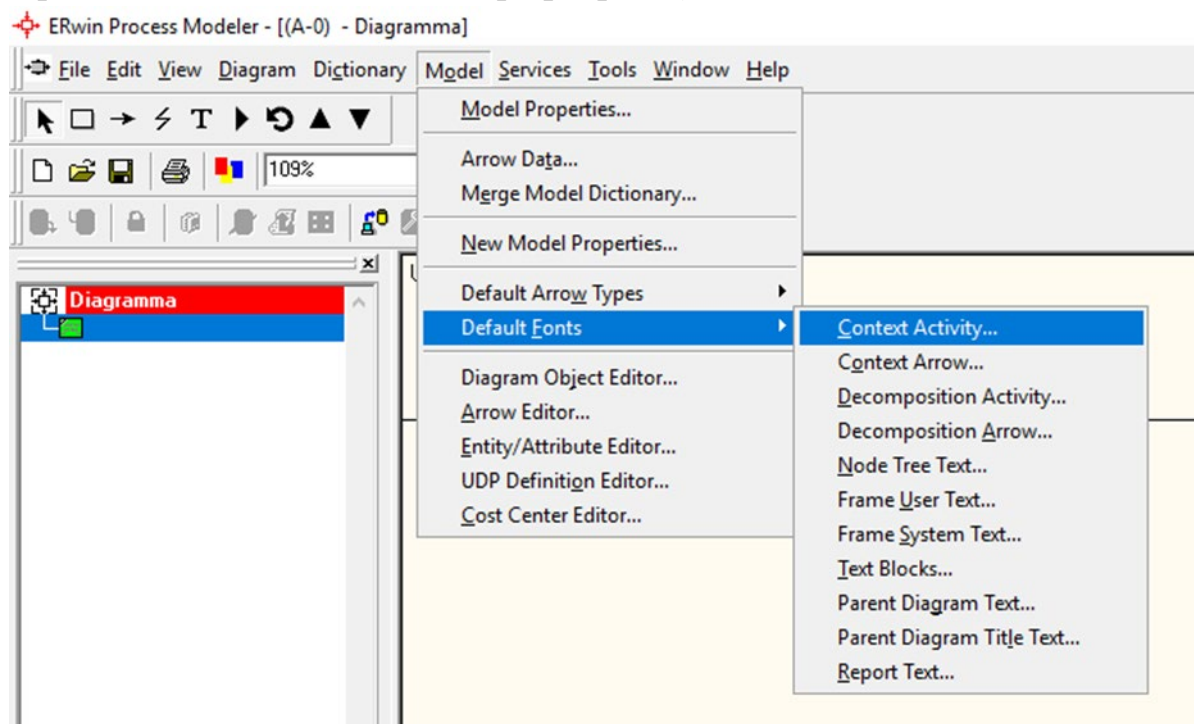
ERwin Process Modeler - [(A-0) - Diagramma]

File Edit View Diagram Dictionary Model Services Tools Window Help

109%

Diagramma

Model Properties...
Arrow Data...
Merge Model Dictionary...
New Model Properties...
Default Arrow Types
Default Fonts
Diagram Object Editor...
Arrow Editor...
Entity/Attribute Editor...
UDP Definition Editor...
Cost Center Editor...

Context Activity...
Context Arrow...
Decomposition Activity...
Decomposition Arrow...
Node Tree Text...
Frame User Text...
Frame System Text...
Text Blocks...
Parent Diagram Text...
Parent Diagram Title Text...
Report Text...